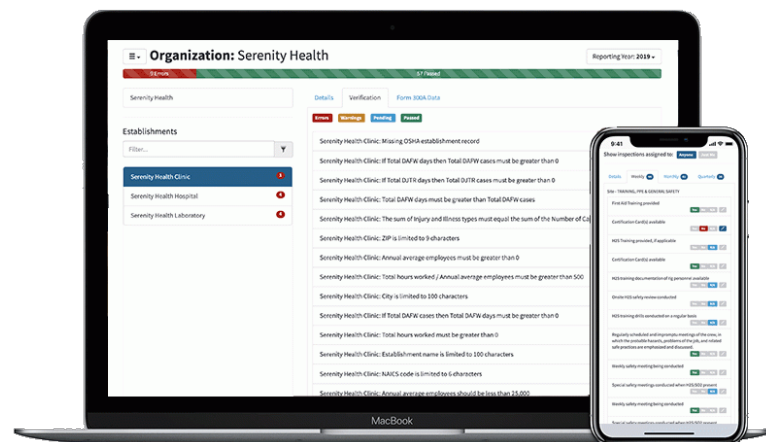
Organization: Serenity Health

Reporting Year: 2019

8 Errors

57 Passed

Serenity Health

Establishments

Filter...

Serenity Health Clinic 3

Serenity Health Hospital 0

Serenity Health Laboratory 4

Details Verification Form 300A Data

Errors Warnings Pending Passed

Serenity Health Clinic: Missing OSHA establishment record

Serenity Health Clinic: If Total DAFW days then Total DAFW cases must be greater than 0

Serenity Health Clinic: If Total DJTR days then Total DJTR cases must be greater than 0

Serenity Health Clinic: Total DAFW days must be greater than Total DAFW cases

Serenity Health Clinic: The sum of Injury and Illness types must equal the sum of the Number of Ca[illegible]

Serenity Health Clinic: ZIP is limited to 9 characters

Serenity Health Clinic: Annual average employees must be greater than 0

Serenity Health Clinic: Total hours worked / Annual average employees must be greater than 500

Serenity Health Clinic: City is limited to 100 characters

Serenity Health Clinic: If Total DAFW cases then Total DAFW days must be greater than 0

Serenity Health Clinic: Total hours worked must be greater than 0

Serenity Health Clinic: Establishment name is limited to 100 characters

Serenity Health Clinic: NAICS code is limited to 6 characters

Serenity Health Clinic: Annual average employees should be less than 25,000

MacBook

9:41

Show inspections assigned to: Anyone

Details Weekly Monthly Quarterly

SIA - TRAINING, PPE & GENERAL SAFETY

First Aid Training provided

Certification Card(s) available

H2S Training provided, if applicable

Certification Card(s) available

H2S training documentation of rig personnel available

Onsite H2S safety review conducted

H2S training drills conducted on a regular basis

Regularly scheduled and impromptu meetings of the crew, in which the probable hazards, problems of the job, and related safe practices are emphasized and discussed.

Weekly safety meeting being conducted

Special safety meetings conducted when H2S/SO2 present

Special safety meeting being conducted

Special safety meetings conducted when H2S/SO2 present